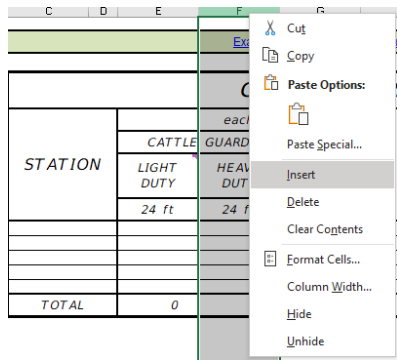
C D E F G

Exa

C

each

CATTLE GUARD

STATION

LIGHT DUTY

HEAV DUT

24 ft

24 f

TOTAL

0

Cut
Copy
Paste Options:
Paste Special...
Insert
Delete
Clear Contents
Format Cells...
Column Width...
Hide
Unhide